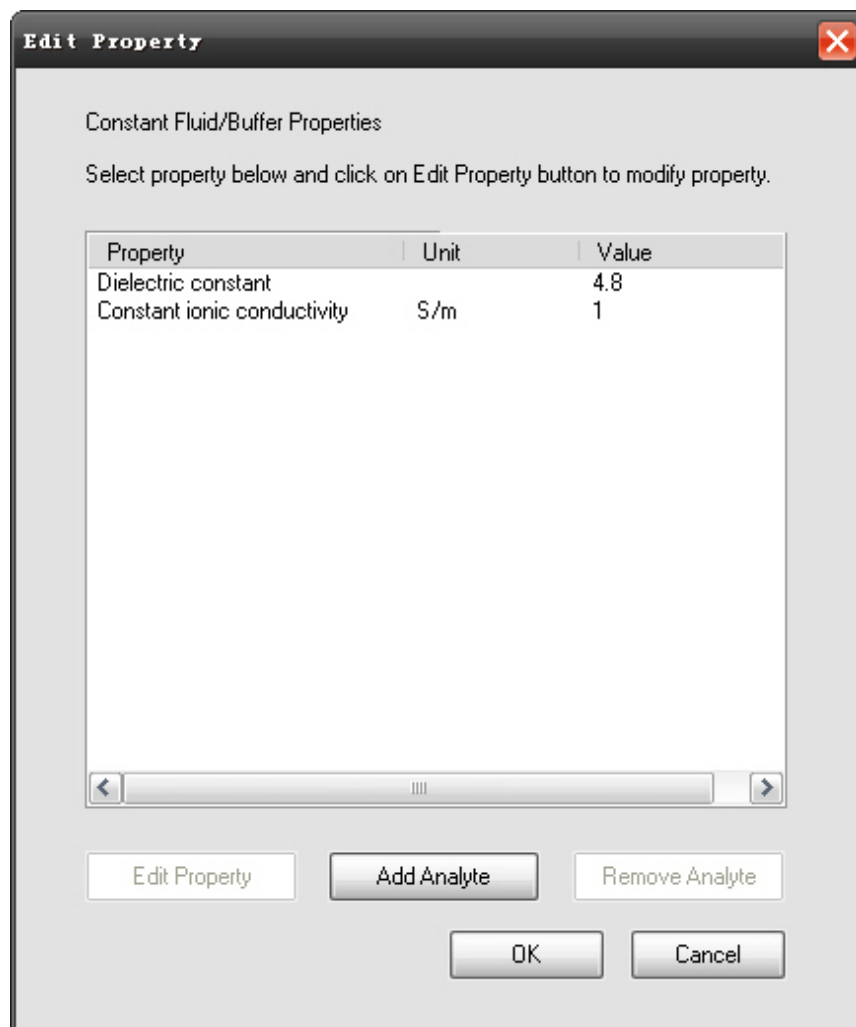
Edit Property

Constant Fluid/Buffer Properties

Select property below and click on Edit Property button to modify property.

| Property | Unit | Value |
|---|---|---|
| Dielectric constant | | 4.8 |
| Constant ionic conductivity | S/m | 1 |

Edit Property
Add Analyte
Remove Analyte
OK
Cancel